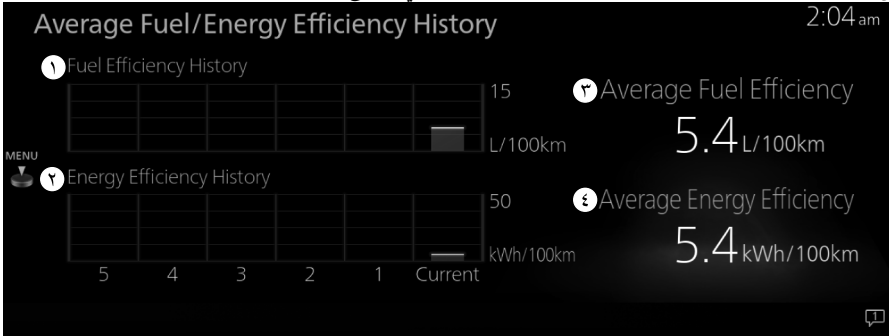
Average Fuel/Energy Efficiency History

2:04am

١ Fuel Efficiency History

15

L/100km

٣ Average Fuel Efficiency

5.4L/100km

MENU

٢ Energy Efficiency History

50

kWh/100km

٤ Average Energy Efficiency

5.4kWh/100km

5 4 3 2 1 Current